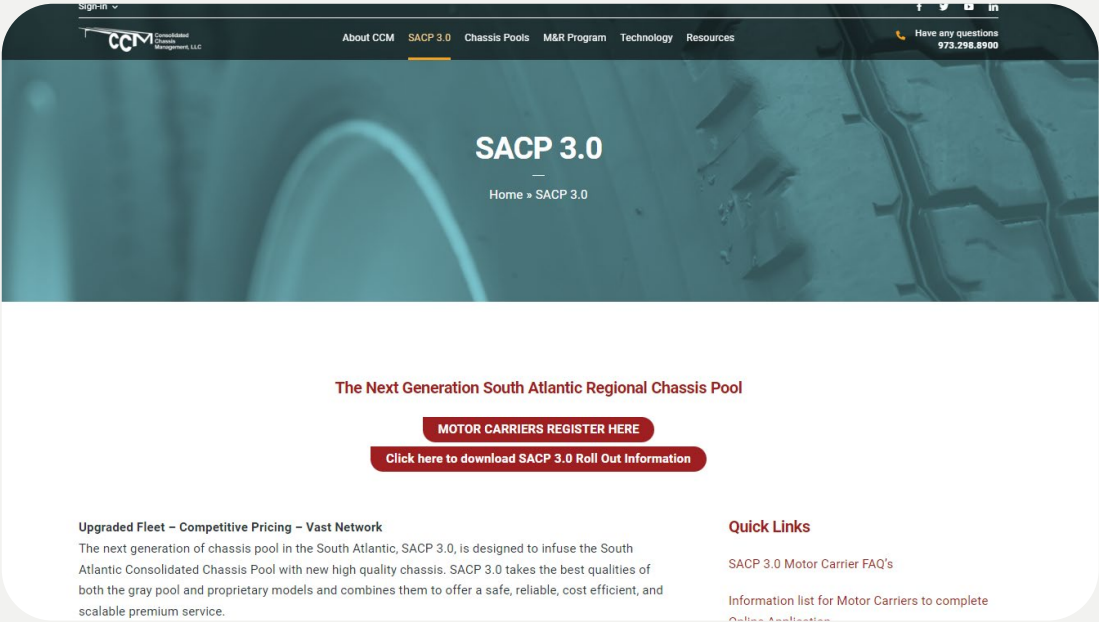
Sign-in

CCM Consolidated Chassis Management, LLC

About CCM SACP 3.0 Chassis Pools M&R Program Technology Resources

Have any questions
973.298.8900

SACP 3.0

Home » SACP 3.0

The Next Generation South Atlantic Regional Chassis Pool

MOTOR CARRIERS REGISTER HERE

Click here to download SACP 3.0 Roll Out Information

Upgraded Fleet – Competitive Pricing – Vast Network

The next generation of chassis pool in the South Atlantic, SACP 3.0, is designed to infuse the South Atlantic Consolidated Chassis Pool with new high quality chassis. SACP 3.0 takes the best qualities of both the gray pool and proprietary models and combines them to offer a safe, reliable, cost efficient, and scalable premium service.

Quick Links

SACP 3.0 Motor Carrier FAQ's

Information list for Motor Carriers to complete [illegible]